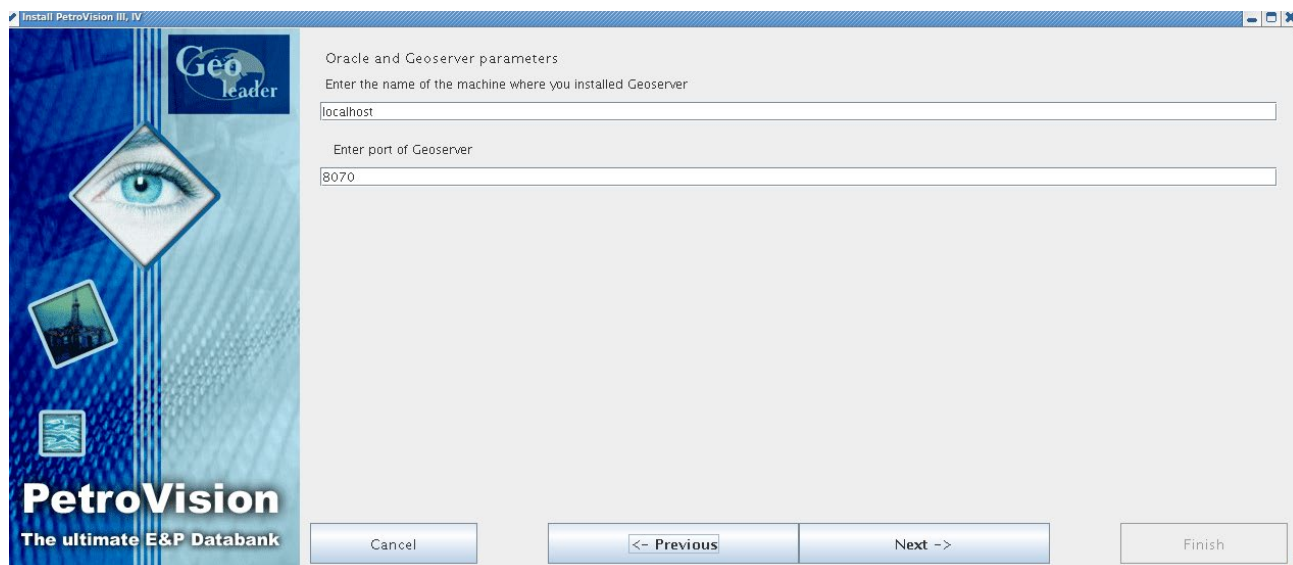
Install PetroVision III, IV

Geo leader

PetroVision
The ultimate E&P Databank

Oracle and Geoserver parameters

Enter the name of the machine where you installed Geoserver

localhost

Enter port of Geoserver

8070

Cancel

<- Previous

Next ->

Finish